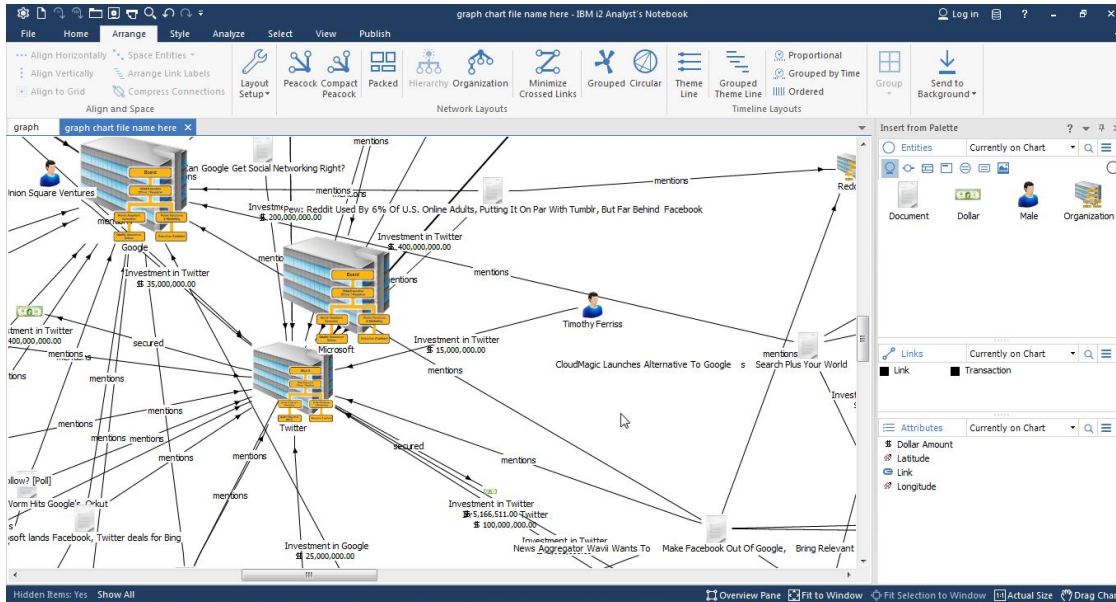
graph chart file name here - IBM i2 Analyst's Notebook
Log in ? - ×

File Home Arrange Style Analyze Select View Publish

Align Horizontally Space Entities
Align Vertically Arrange Link Labels
Align to Grid Compress Connections
Align and Space

Layout Setup
Peacock Compact Peacock Packed Hierarchy Organization Minimize Crossed Links Grouped Circular
Network Layouts

Theme Line Grouped Theme Line
Proportional
Grouped by Time
Ordered
Timeline Layouts

Group
Send to Background

graph graph chart file name here ×

Union Square Ventures
Can Google Get Social Networking Right?
mentions
Google
Pew: Reddit Used By 6% Of U.S. Online Adults, Putting It On Par With Tumblr, But Far Behind Facebook
Investment in Twitter
$ 200,000,000.00
Investment in Twitter
$ 400,000,000.00
Investment in Twitter
$ 35,000,000.00
Microsoft
Timothy Ferriss
Investment in Twitter
$ 15,000,000.00
secured
mentions
Twitter
CloudMagic Launches Alternative To Google
Search Plus Your World
Investment in Twitter
$ 5,166,511.00
Investment in Twitter
$ 100,000,000.00
Investment in Twitter
Investment in Google
$ 25,000,000.00
News Aggregator Wavii Wants To Make Facebook Out Of Google, Bring Relevant
Worm Hits Google's Orkut
soft lands Facebook, Twitter deals for Bing
llow? [Poll]
Redo

Insert from Palette
Entities Currently on Chart
Document Dollar Male Organization
Links Currently on Chart
Link Transaction
Attributes Currently on Chart
Dollar Amount
Latitude
Link
Longitude

Hidden Items: Yes Show All
Overview Pane Fit to Window Fit Selection to Window Actual Size Drag Char